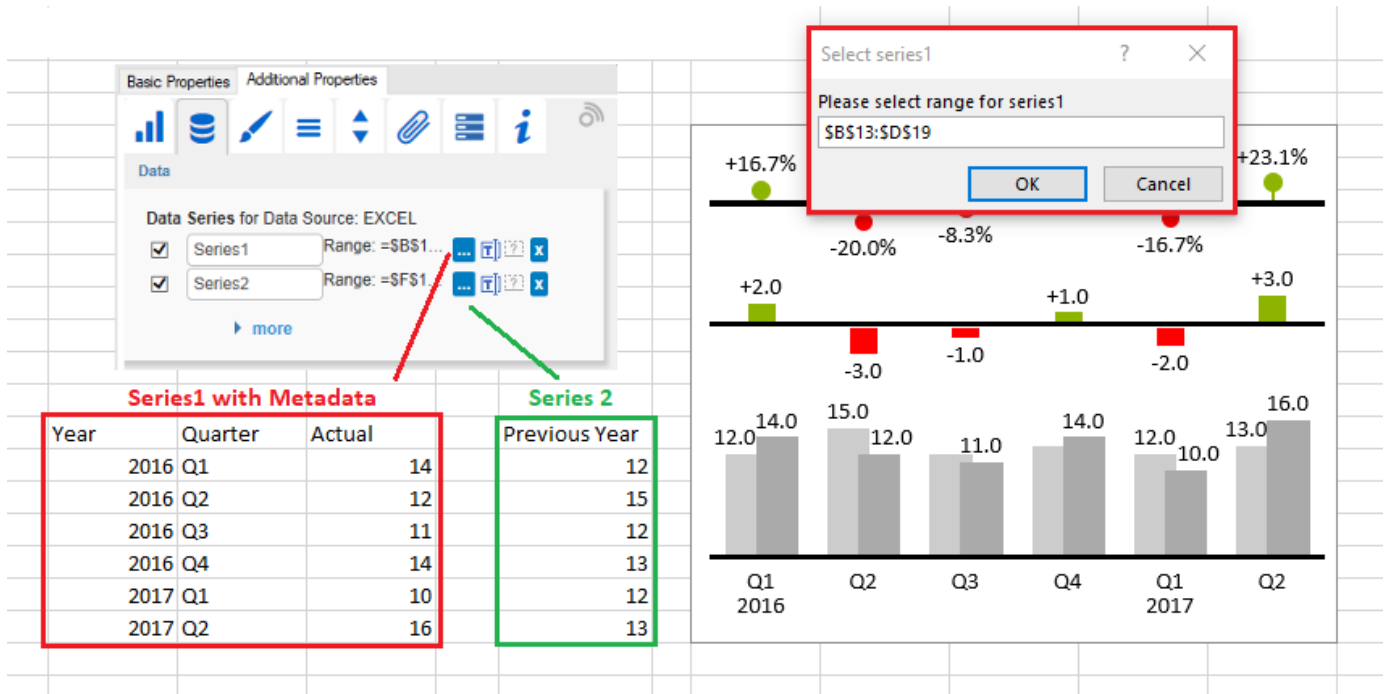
Basic Properties | Additional Properties

Data

Data Series for Data Source: EXCEL

Series1 Range: =$B$1...

Series2 Range: =$F$1...

more

Series1 with Metadata

Series 2

| Year | Quarter | Actual |
|---|---|---|
| 2016 | Q1 | 14 |
| 2016 | Q2 | 12 |
| 2016 | Q3 | 11 |
| 2016 | Q4 | 14 |
| 2017 | Q1 | 10 |
| 2017 | Q2 | 16 |

| Previous Year |
|---|
| 12 |
| 15 |
| 12 |
| 13 |
| 12 |
| 13 |

Select series1 ? X

Please select range for series1

$B$13:$D$19

OK Cancel

+16.7% -20.0% -8.3% -16.7% +23.1%

+2.0 -3.0 -1.0 +1.0 -2.0 +3.0

12.0 14.0 15.0 12.0 11.0 14.0 12.0 10.0 13.0 16.0

Q1 2016 Q2 Q3 Q4 Q1 2017 Q2